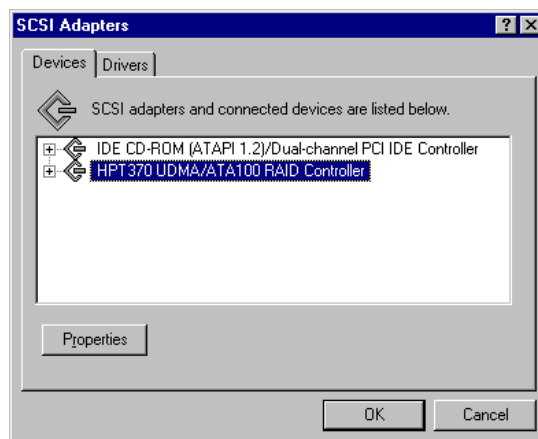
SCSI Adapters

?

X

Devices

Drivers

SCSI adapters and connected devices are listed below.

IDE CD-ROM (ATAPI 1.2)/Dual-channel PCI IDE Controller

HPT370 UDMA/ATA100 RAID Controller

Properties

OK

Cancel